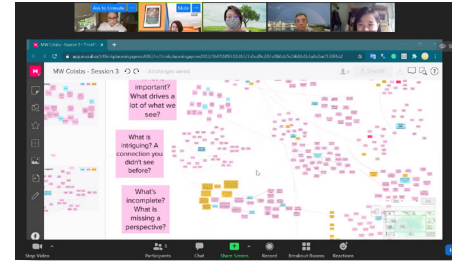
Ask to Unmute

MW Colabs - Session 3

MW Colabs - Session 3

All changes saved

important? What drives a lot of what we see?

What is intriguing? A connection you didn't see before?

What's incomplete? What is missing a perspective?

Stop Video

Participants

Chat

Share Screen

Record

Breakout Rooms

Reactions